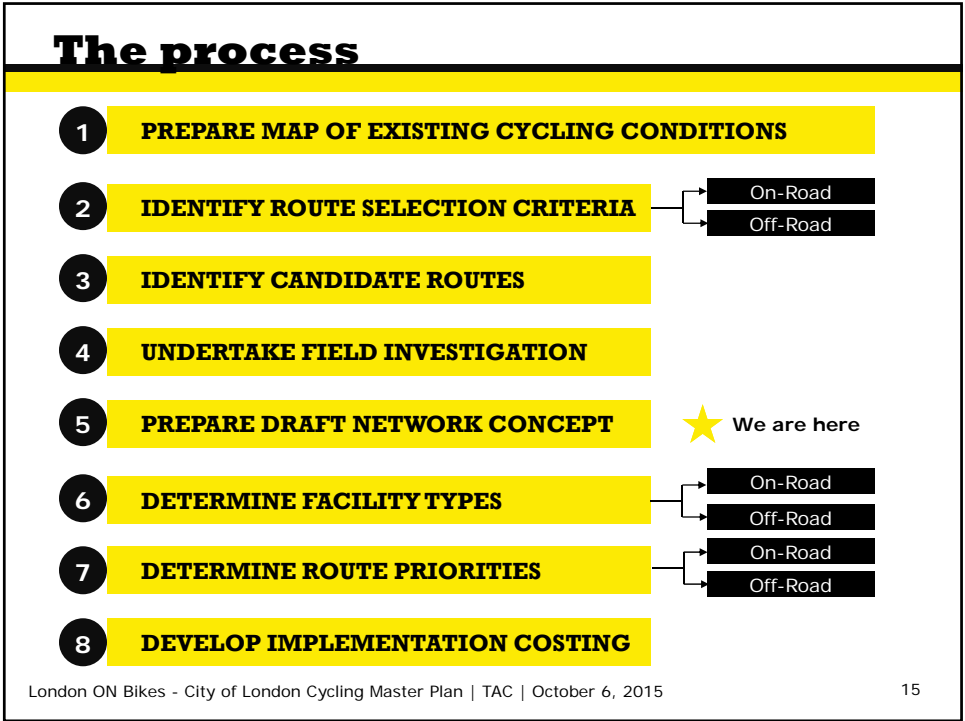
The process

1 PREPARE MAP OF EXISTING CYCLING CONDITIONS

2 IDENTIFY ROUTE SELECTION CRITERIA

On-Road

Off-Road

3 IDENTIFY CANDIDATE ROUTES

4 UNDERTAKE FIELD INVESTIGATION

5 PREPARE DRAFT NETWORK CONCEPT

We are here

6 DETERMINE FACILITY TYPES

On-Road

Off-Road

7 DETERMINE ROUTE PRIORITIES

On-Road

Off-Road

8 DEVELOP IMPLEMENTATION COSTING

London ON Bikes - City of London Cycling Master Plan | TAC | October 6, 2015

15